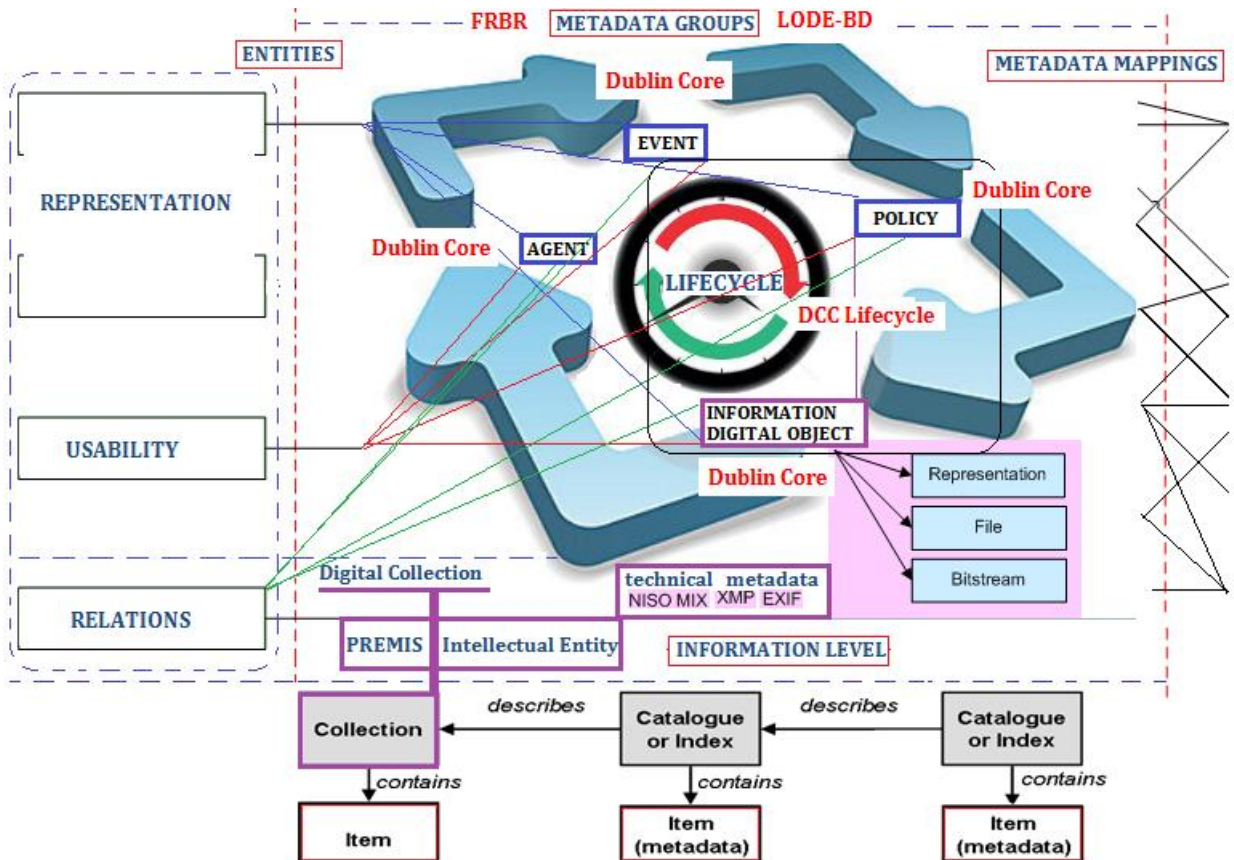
FRBR
METADATA GROUPS
LODE-BD
ENTITIES
METADATA MAPPINGS
Dublin Core
EVENT
Dublin Core
REPRESENTATION
POLICY
Dublin Core
AGENT
LIFECYCLE
DCC Lifecycle
INFORMATION DIGITAL OBJECT
USABILITY
Dublin Core
Representation
File
Bitstream
Digital Collection
technical metadata
NISO MIX XMP EXIF
RELATIONS
PREMIS Intellectual Entity
INFORMATION LEVEL
describes
describes
Collection
Catalogue or Index
Catalogue or Index
contains
contains
contains
Item
Item (metadata)
Item (metadata)